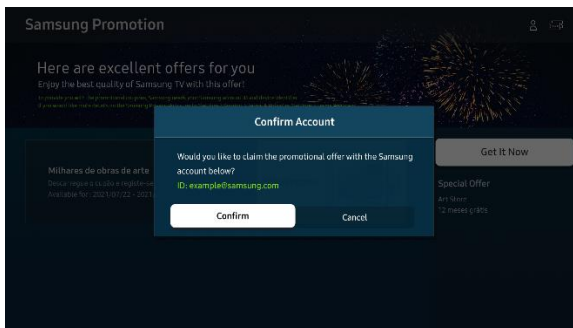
Samsung Promotion

Here are excellent offers for you
Enjoy the best quality of Samsung TV with this offer!
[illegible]

Confirm Account

Would you like to claim the promotional offer with the Samsung account below?
ID: example@samsung.com

Confirm
Cancel

Milhares de obras de arte
Desça, registre-se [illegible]
Available for : 2021/07/22 - 2021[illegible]

Get It Now

Special Offer
Art Store
12 meses grátis